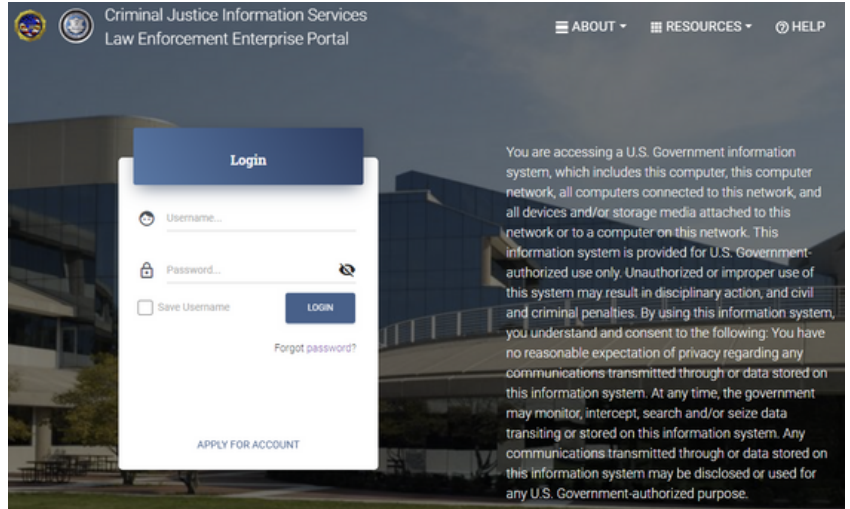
Criminal Justice Information Services
Law Enforcement Enterprise Portal

ABOUT ▾ RESOURCES ▾ HELP

Login

Username...

Password...

Save Username

LOGIN

Forgot password?

APPLY FOR ACCOUNT

You are accessing a U.S. Government information system, which includes this computer, this computer network, all computers connected to this network, and all devices and/or storage media attached to this network or to a computer on this network. This information system is provided for U.S. Government-authorized use only. Unauthorized or improper use of this system may result in disciplinary action, and civil and criminal penalties. By using this information system, you understand and consent to the following: You have no reasonable expectation of privacy regarding any communications transmitted through or data stored on this information system. At any time, the government may monitor, intercept, search and/or seize data transiting or stored on this information system. Any communications transmitted through or data stored on this information system may be disclosed or used for any U.S. Government-authorized purpose.